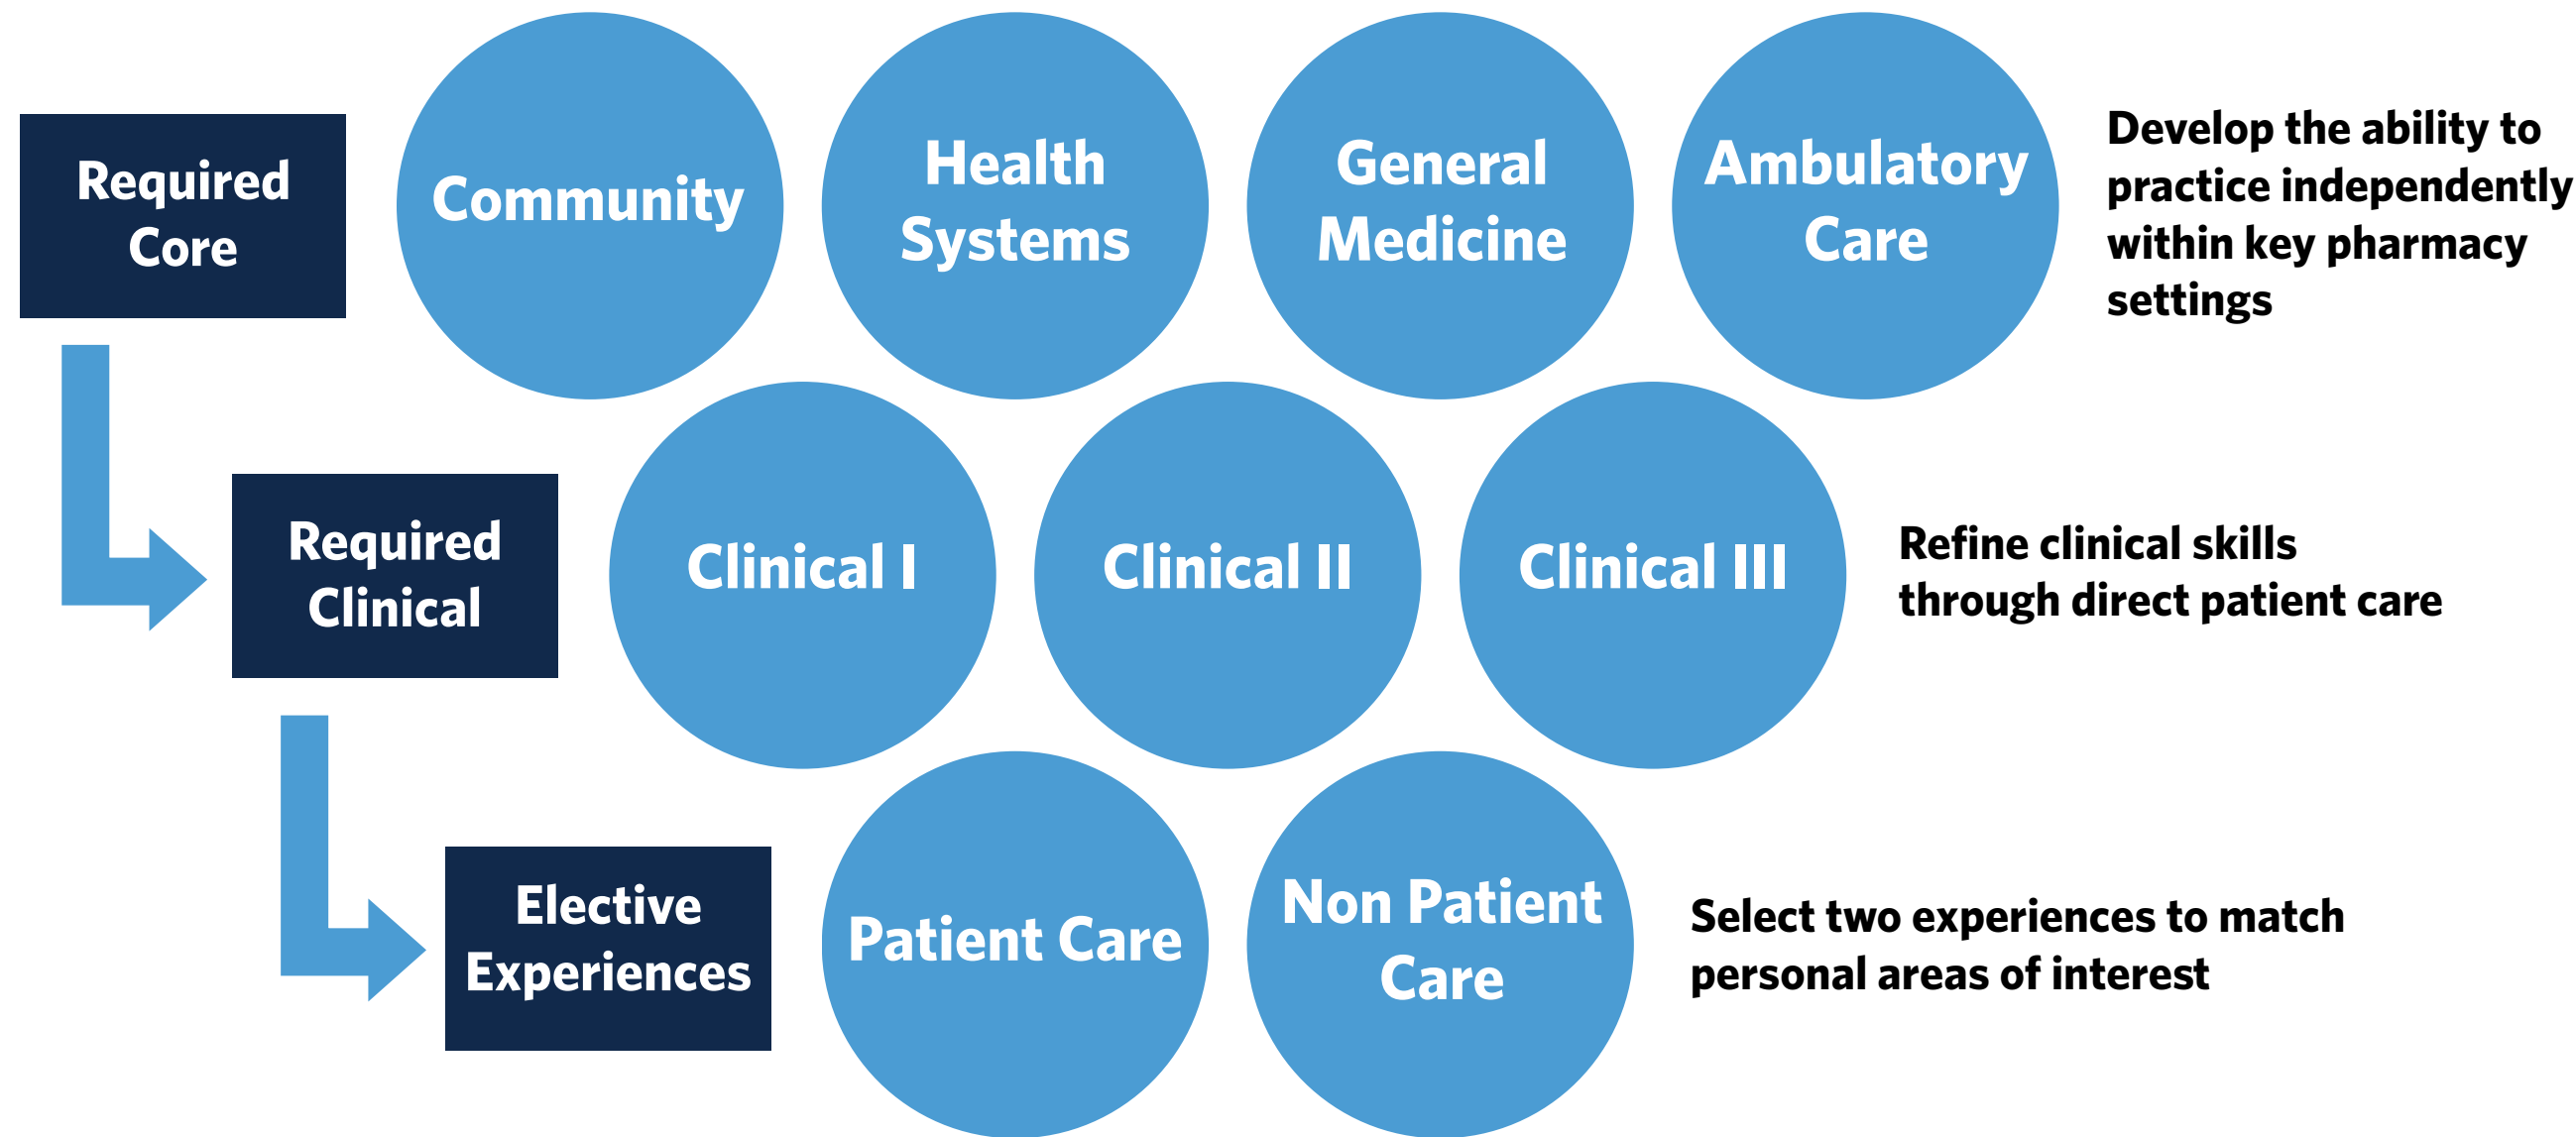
Required Core

Community

Health Systems

General Medicine

Ambulatory Care

Develop the ability to practice independently within key pharmacy settings

Required Clinical

Clinical I

Clinical II

Clinical III

Refine clinical skills through direct patient care

Elective Experiences

Patient Care

Non Patient Care

Select two experiences to match personal areas of interest